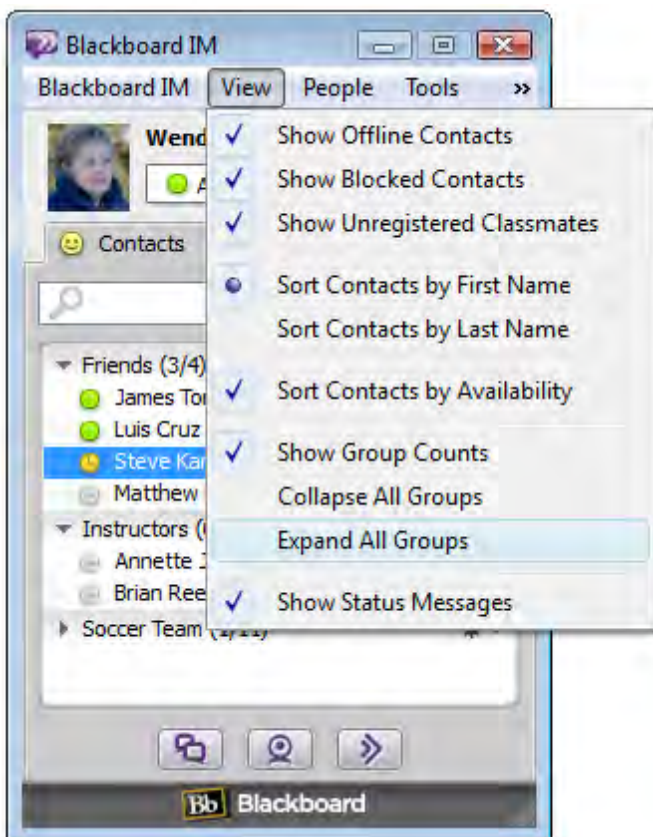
Blackboard IM

Blackboard IM View People Tools »

Wend

A

Contacts

Friends (3/4)
James To
Luis Cruz
Steve Ka
Matthew
Instructors (
Annette
Brian Ree
Soccer Team (1/11)

Show Offline Contacts
Show Blocked Contacts
Show Unregistered Classmates
Sort Contacts by First Name
Sort Contacts by Last Name
Sort Contacts by Availability
Show Group Counts
Collapse All Groups
Expand All Groups
Show Status Messages

Bb Blackboard